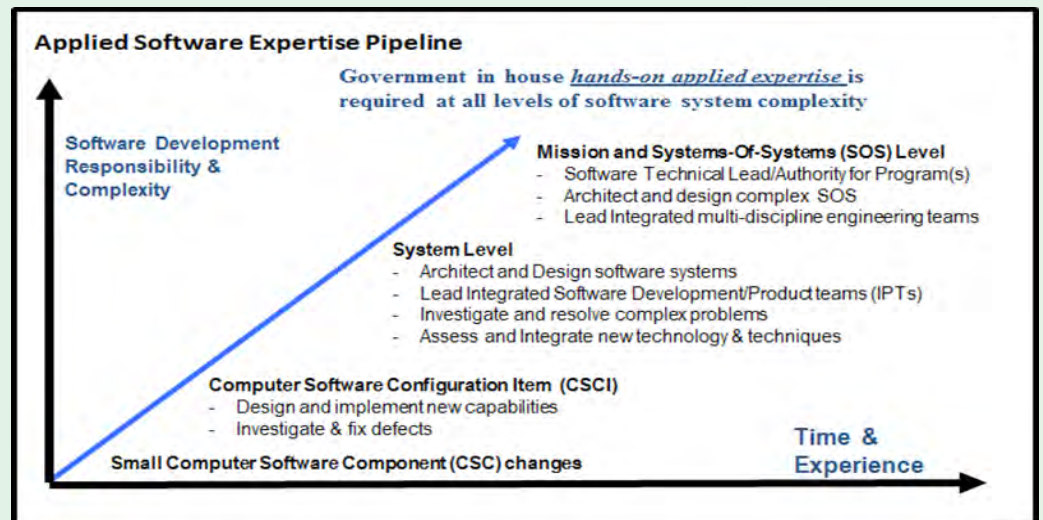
Applied Software Expertise Pipeline

Government in house *hands-on applied expertise* is required at all levels of software system complexity

Software Development Responsibility & Complexity

Mission and Systems-Of-Systems (SOS) Level
- Software Technical Lead/Authority for Program(s)
- Architect and design complex SOS
- Lead Integrated multi-discipline engineering teams

System Level
- Architect and Design software systems
- Lead Integrated Software Development/Product teams (IPTs)
- Investigate and resolve complex problems
- Assess and Integrate new technology & techniques

Computer Software Configuration Item (CSCI)
- Design and implement new capabilities
- Investigate & fix defects

Small Computer Software Component (CSC) changes

Time & Experience